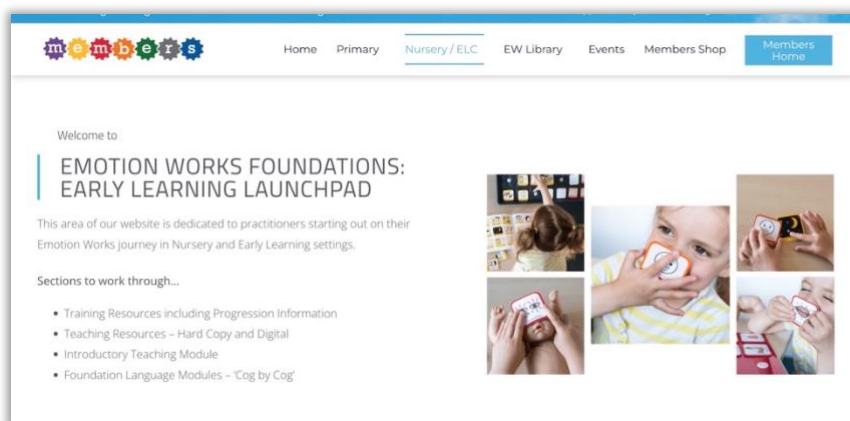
members

Home Primary Nursery / ELC EW Library Events Members Shop Members Home

Welcome to

EMOTION WORKS FOUNDATIONS: EARLY LEARNING LAUNCHPAD

This area of our website is dedicated to practitioners starting out on their Emotion Works journey in Nursery and Early Learning settings.

Sections to work through...

- Training Resources including Progression Information
- Teaching Resources – Hard Copy and Digital
- Introductory Teaching Module
- Foundation Language Modules – 'Cog by Cog'